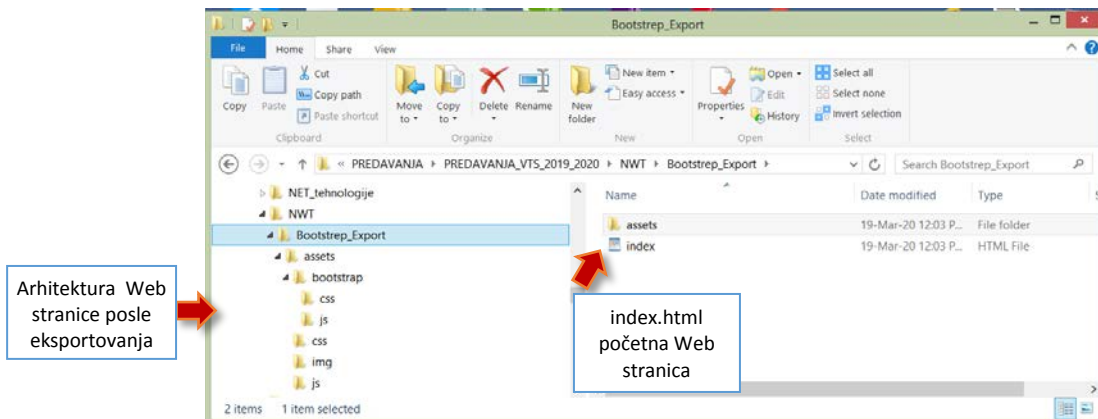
Bootstrep_Export

File Home Share View

Cut
Copy path
Paste shortcut
Copy Paste
Clipboard

Move to
Copy to
Delete Rename
Organize

New item
Easy access
New folder
New

Open
Edit
History
Properties
Open

Select all
Select none
Invert selection
Select

« PREDAVANJA › PREDAVANJA_VTS_2019_2020 › NWT › Bootstrep_Export ›

Search Bootstrep_Export

NET_tehnologije
NWT
Bootstrep_Export
assets
bootstrap
css
js
css
img
js

Name | Date modified | Type
assets | 19-Mar-20 12:03 P... | File folder
index | 19-Mar-20 12:03 P... | HTML File

2 items 1 item selected

Arhitektura Web stranice posle eksportovanja

index.html početna Web stranica